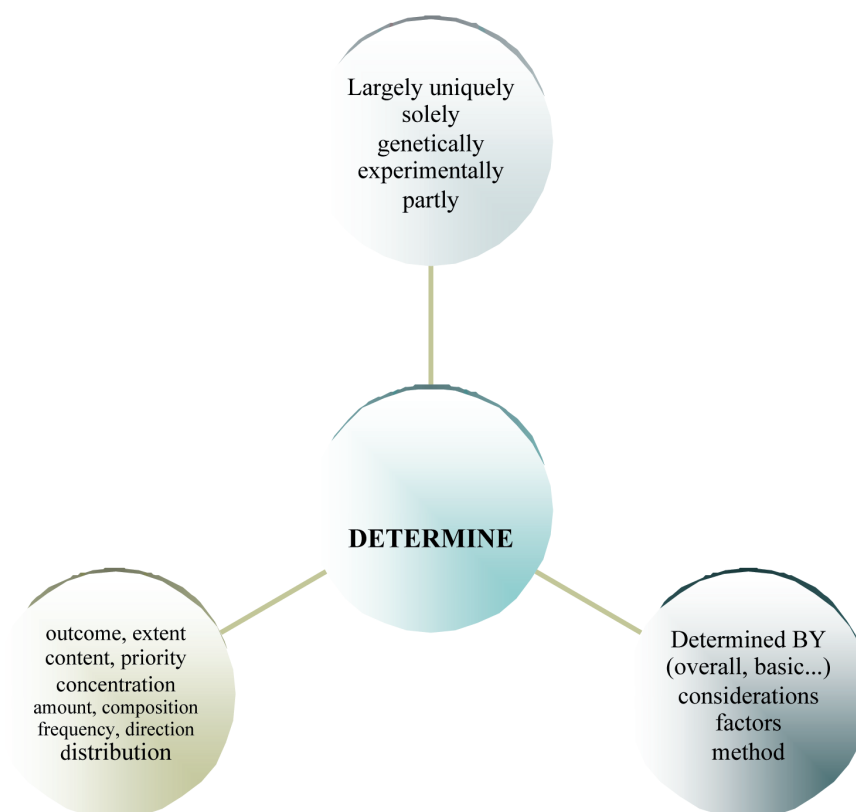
Largely uniquely
solely
genetically
experimentally
partly

DETERMINE

outcome, extent
content, priority
concentration
amount, composition
frequency, direction
distribution

Determined BY
(overall, basic...)
considerations
factors
method